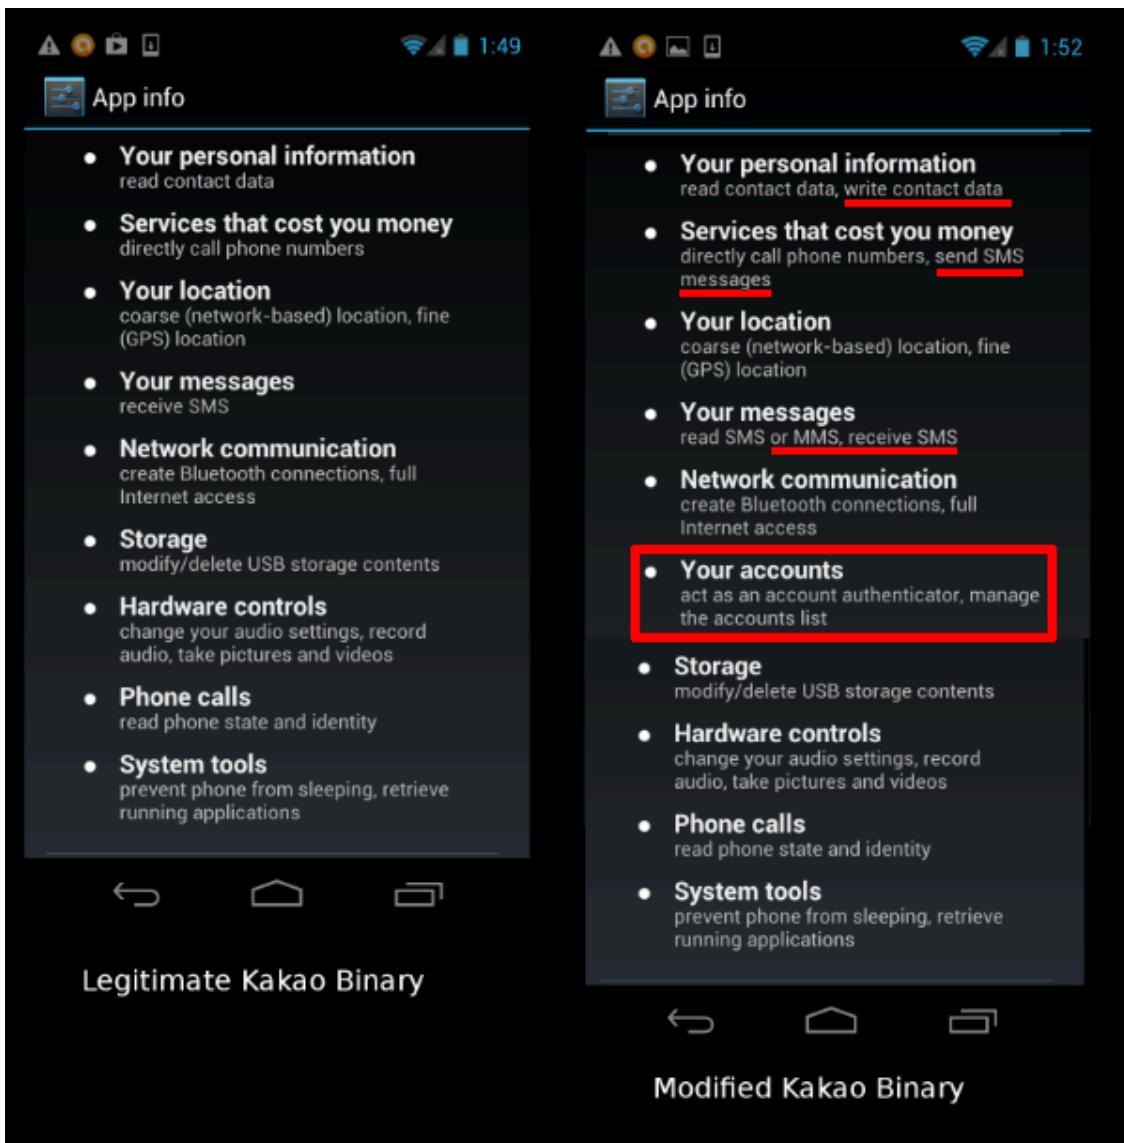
1:49

App info

- Your personal information
read contact data
- Services that cost you money
directly call phone numbers
- Your location
coarse (network-based) location, fine (GPS) location
- Your messages
receive SMS
- Network communication
create Bluetooth connections, full Internet access
- Storage
modify/delete USB storage contents
- Hardware controls
change your audio settings, record audio, take pictures and videos
- Phone calls
read phone state and identity
- System tools
prevent phone from sleeping, retrieve running applications

Legitimate Kakao Binary

1:52

App info

- Your personal information
read contact data, write contact data
- Services that cost you money
directly call phone numbers, send SMS messages
- Your location
coarse (network-based) location, fine (GPS) location
- Your messages
read SMS or MMS, receive SMS
- Network communication
create Bluetooth connections, full Internet access
- Your accounts
act as an account authenticator, manage the accounts list
- Storage
modify/delete USB storage contents
- Hardware controls
change your audio settings, record audio, take pictures and videos
- Phone calls
read phone state and identity
- System tools
prevent phone from sleeping, retrieve running applications

Modified Kakao Binary